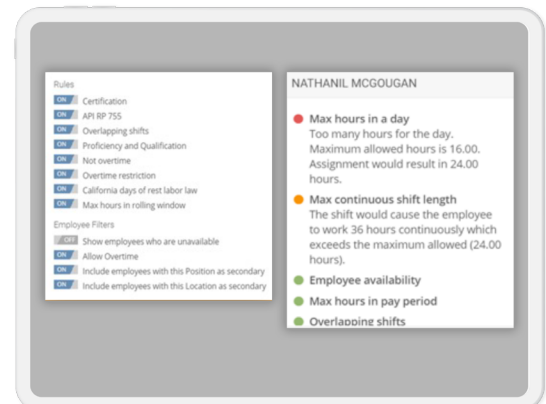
Rules

ON Certification

ON API RP 755

ON Overlapping shifts

ON Proficiency and Qualification

ON Not overtime

ON Overtime restriction

ON California days of rest labor law

ON Max hours in rolling window

Employee Filters

OFF Show employees who are unavailable

ON Allow Overtime

ON Include employees with this Position as secondary

ON Include employees with this Location as secondary

NATHANIL MCGOUGAN

Max hours in a day
Too many hours for the day. Maximum allowed hours is 16.00. Assignment would result in 24.00 hours.

Max continuous shift length
The shift would cause the employee to work 36 hours continuously which exceeds the maximum allowed (24.00 hours).

Employee availability

Max hours in pay period

Overlapping shifts